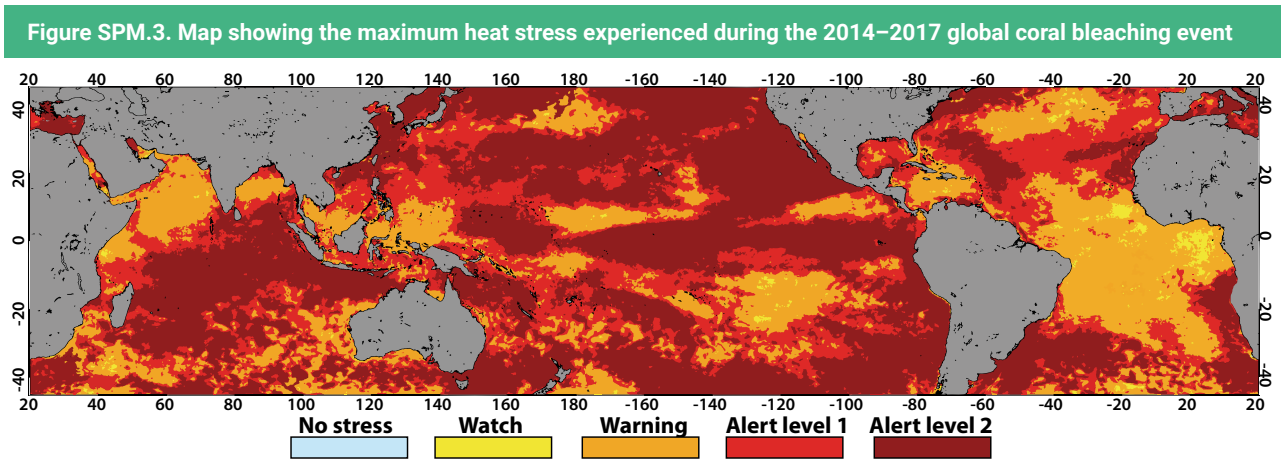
Figure SPM.3. Map showing the maximum heat stress experienced during the 2014–2017 global coral bleaching event

20 40 60 80 100 120 140 160 180 -160 -140 -120 -100 -80 -60 -40 -20 20 20

40
20
0
-20
-40

40
20
0
-20
-40

20 40 60 80 100 120 140 160 180 -160 -140 -120 -100 -80 -60 -40 -20 20 20

No stress
Watch
Warning
Alert level 1
Alert level 2